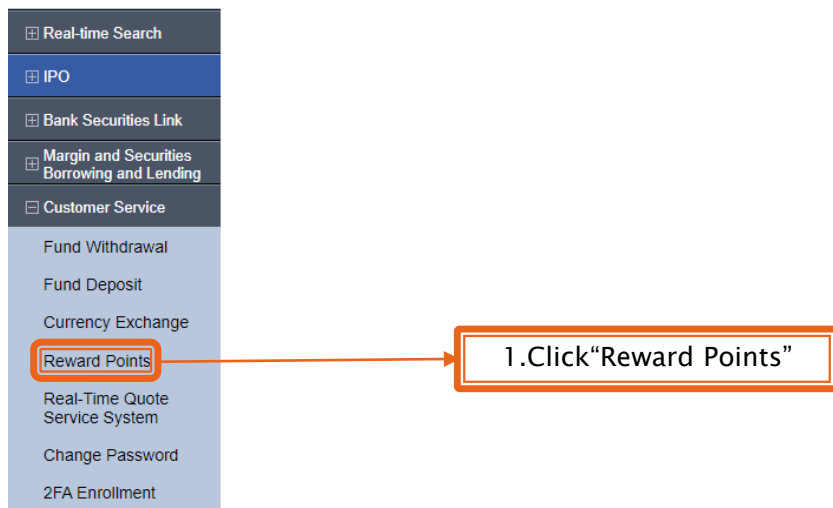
⊞ Real-time Search
⊞ IPO
⊞ Bank Securities Link
⊞ Margin and Securities Borrowing and Lending
⊟ Customer Service
Fund Withdrawal
Fund Deposit
Currency Exchange
Reward Points
Real-Time Quote Service System
Change Password
2FA Enrollment

1.Click“Reward Points”